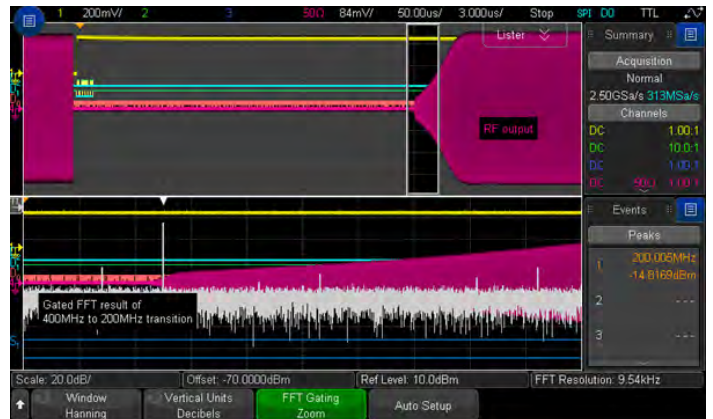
1 200mV/ 2 3 50Ω 84mV/ 50.00us/ 3.000us/ Stop SPI D0 TTL

Lister

Summary

Acquisition

Normal

2.50GSa/s 313MSa/s

Channels

DC 1.00:1

DC 10.0:1

DC 1.00:1

DC 50Ω 1.00:1

RF output

Events

Peaks

1 200.005MHz -14.8169dBm

2 - - -

3 - - -

Gated FFT result of 400MHz to 200MHz transition

Scale: 20.0dB/ Offset: -70.0000dBm Ref Level: 10.0dBm FFT Resolution: 9.54kHz

Window Hanning

Vertical Units Decibels

FFT Gating Zoom

Auto Setup